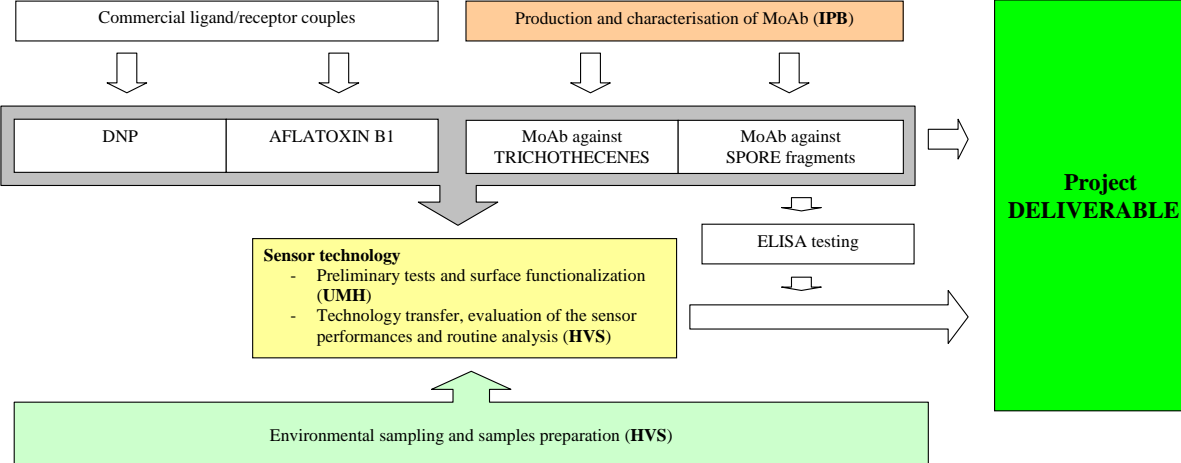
Commercial ligand/receptor couples

Production and characterisation of MoAb (IPB)

DNP

AFLATOXIN B1

MoAb against TRICHOTHECENES

MoAb against SPORE fragments

Project DELIVERABLE

ELISA testing

Sensor technology
- Preliminary tests and surface functionalization (UMH)
- Technology transfer, evaluation of the sensor performances and routine analysis (HVS)

Environmental sampling and samples preparation (HVS)